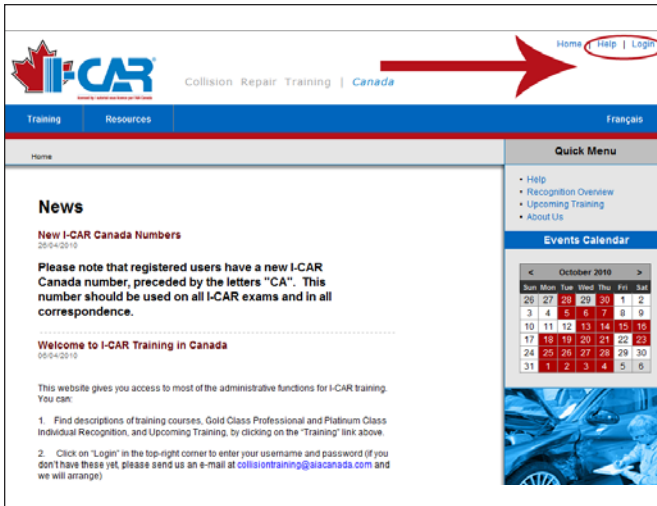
I-CAR

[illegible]

Collision Repair Training | Canada

Home | Help | Login

Training Resources Français

Home

Quick Menu

• Help
• Recognition Overview
• Upcoming Training
• About Us

Events Calendar

< October 2010 >

| Sun | Mon | Tue | Wed | Thu | Fri | Sat |
|---|---|---|---|---|---|---|
| 26 | 27 | 28 | 29 | 30 | 1 | 2 |
| 3 | 4 | 5 | 6 | 7 | 8 | 9 |
| 10 | 11 | 12 | 13 | 14 | 15 | 16 |
| 17 | 18 | 19 | 20 | 21 | 22 | 23 |
| 24 | 25 | 26 | 27 | 28 | 29 | 30 |
| 31 | 1 | 2 | 3 | 4 | 5 | 6 |

News

New I-CAR Canada Numbers
26/04/2010

Please note that registered users have a new I-CAR Canada number, preceded by the letters "CA". This number should be used on all I-CAR exams and in all correspondence.

Welcome to I-CAR Training in Canada
06/04/2010

This website gives you access to most of the administrative functions for I-CAR training. You can:

1. Find descriptions of training courses, Gold Class Professional and Platinum Class Individual Recognition, and Upcoming Training, by clicking on the "Training" link above.

2. Click on "Login" in the top-right corner to enter your username and password (if you don't have these yet, please send us an e-mail at collisiontraining@aiacanada.com and we will arrange)